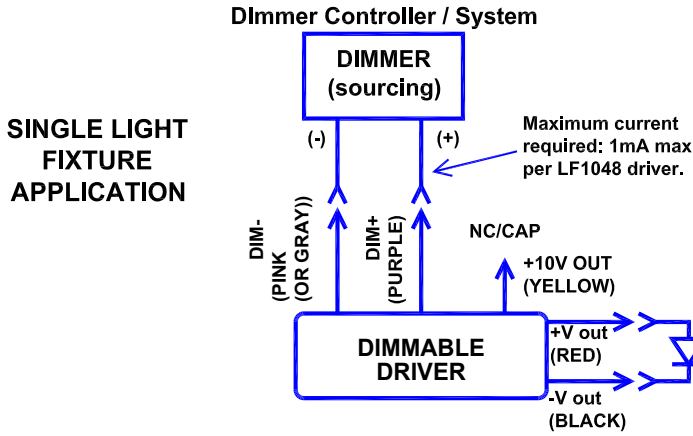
DImmer Controller / System

DIMMER
(sourcing)

SINGLE LIGHT FIXTURE APPLICATION

(-)

(+)

Maximum current required: 1mA max per LF1048 driver.

DIM-
PINK
(OR GRAY))

DIM+
(PURPLE)

NC/CAP

+10V OUT
(YELLOW)

DIMMABLE
DRIVER

+V out
(RED)

-V out
(BLACK)